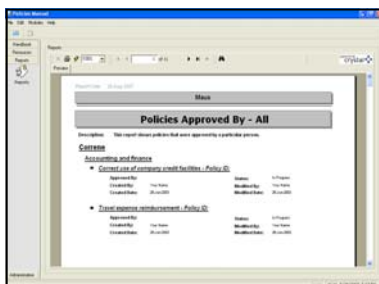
Policies Manual

File Edit Modules Help

Handbook
Personnel
Reports

Reports

Reports

Preview

crystal

Main

Policies Approved By - All

Description: This report shows policies that were approved by a particular person.

Corrnne

Accounting and Finance

Correct use of company credit facilities - Policy ID:

Approved By:
Created By: Your Name
Created Date:

Status: In Progress
Modified By: Your Name
Modified Date:

Travel expense reimbursement - Policy ID:

Approved By:
Created By: Your Name
Created Date:

Status: In Progress
Modified By: Your Name
Modified Date:

Administration